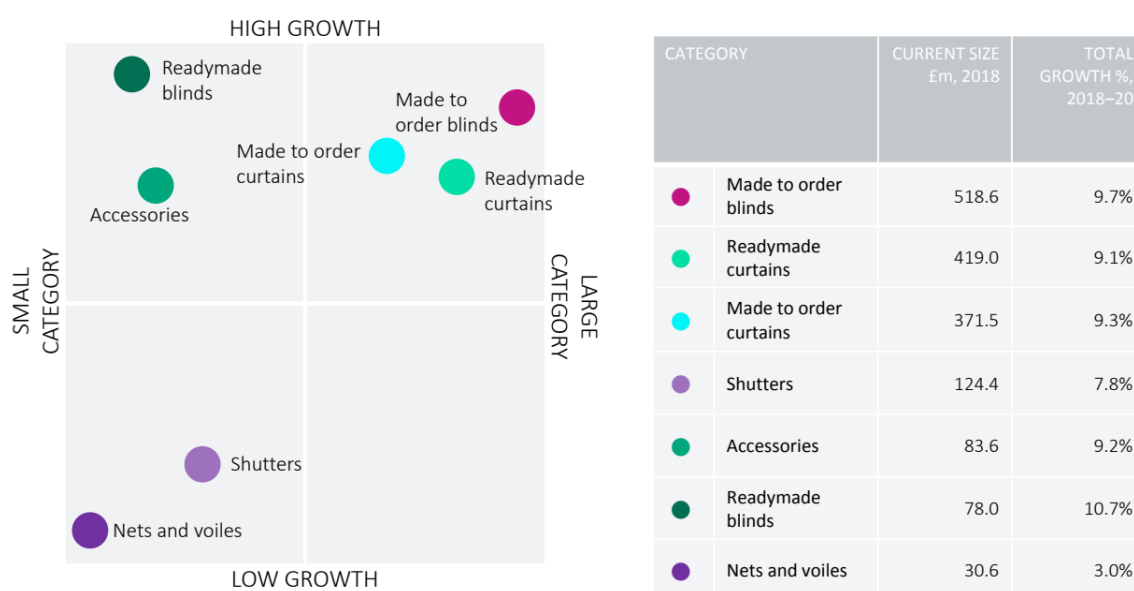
HIGH GROWTH

Readymade blinds

Made to order blinds

Made to order curtains

Readymade curtains

Accessories

SMALL CATEGORY

LARGE CATEGORY

Shutters

Nets and voiles

LOW GROWTH

| CATEGORY | | CURRENT SIZE £m, 2018 | TOTAL GROWTH %, 2018–20 |
|---|---|---|---|
| | Made to order blinds | 518.6 | 9.7% |
| | Readymade curtains | 419.0 | 9.1% |
| | Made to order curtains | 371.5 | 9.3% |
| | Shutters | 124.4 | 7.8% |
| | Accessories | 83.6 | 9.2% |
| | Readymade blinds | 78.0 | 10.7% |
| | Nets and voiles | 30.6 | 3.0% |